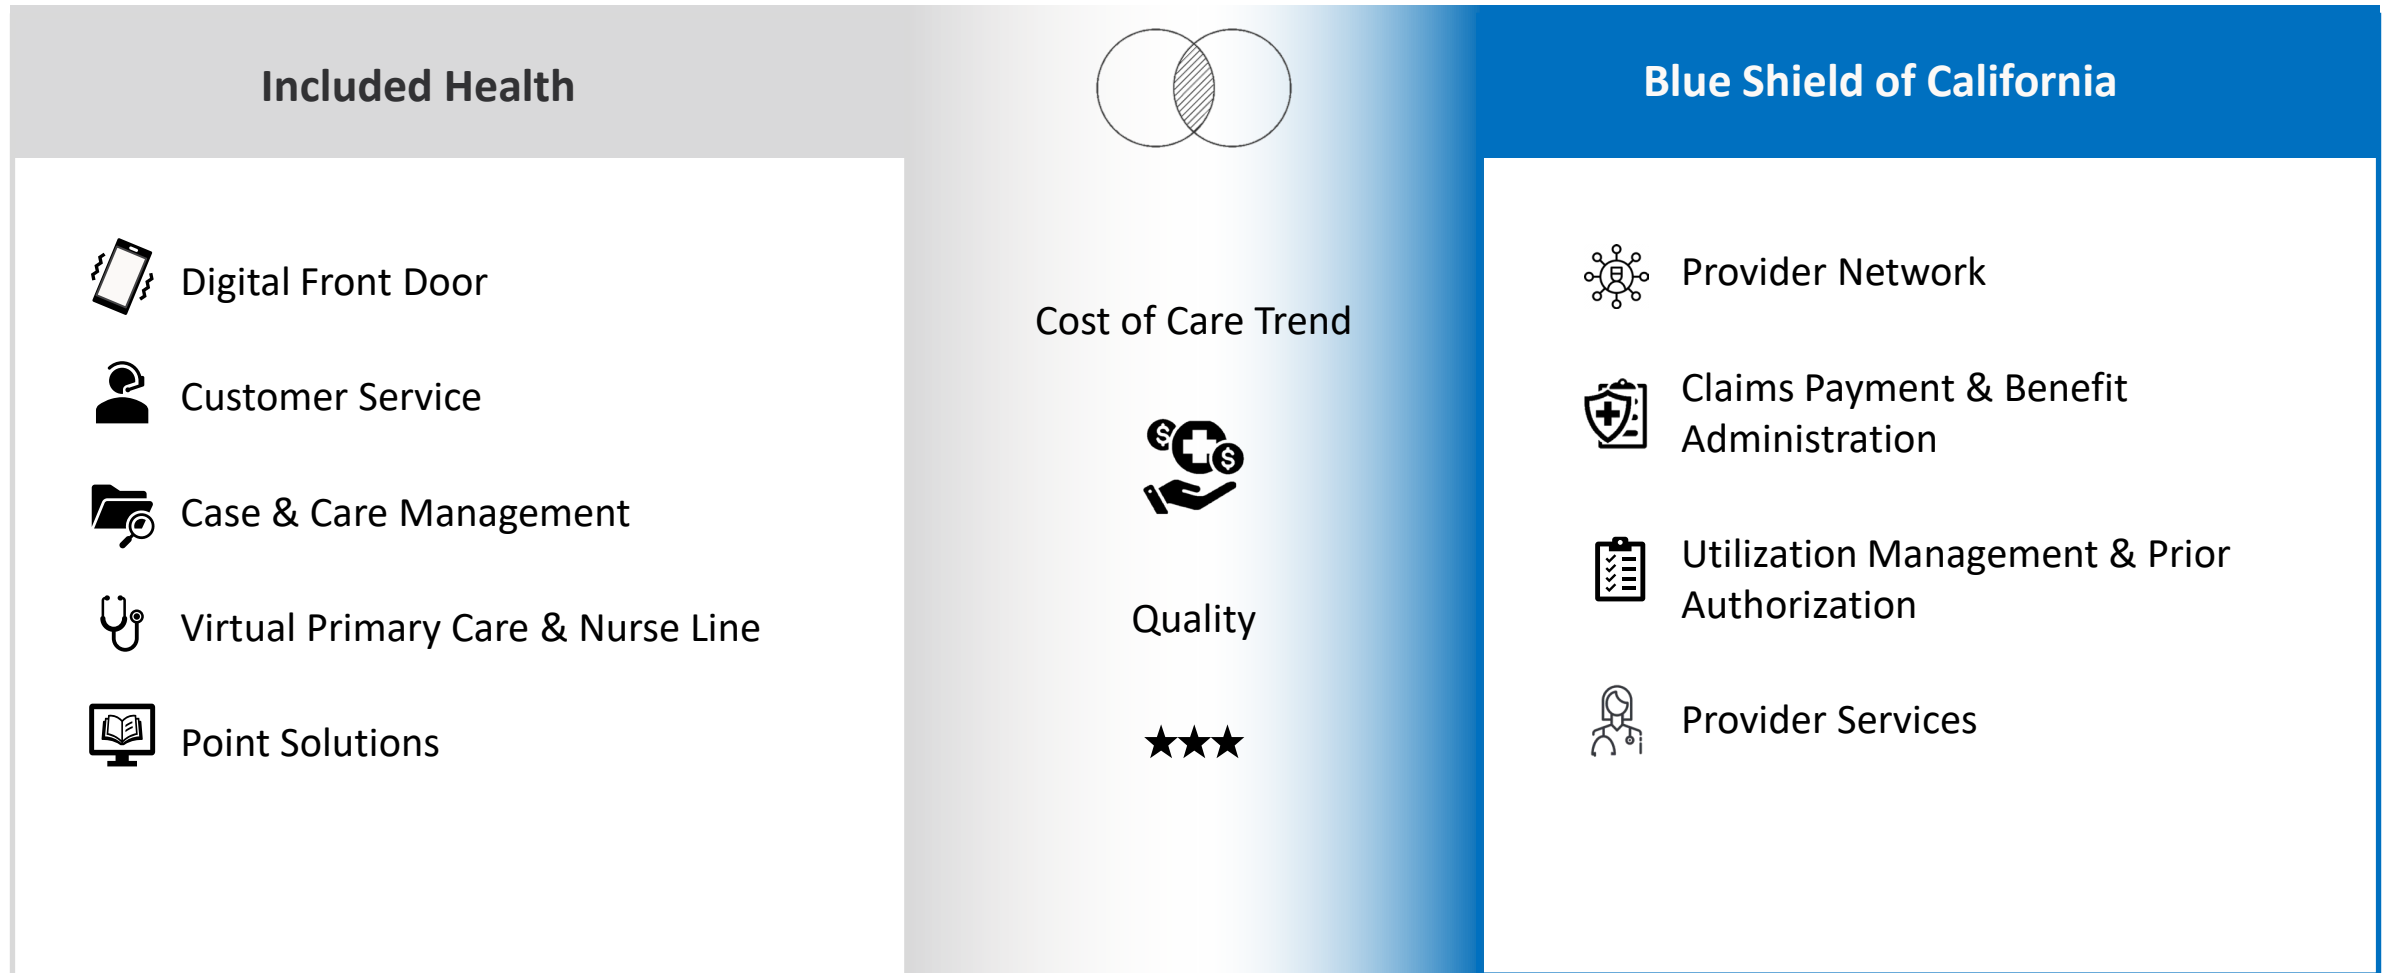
Included Health

Digital Front Door

Customer Service

Case & Care Management

Virtual Primary Care & Nurse Line

Point Solutions

Cost of Care Trend

Quality

★★★

Blue Shield of California

Provider Network

Claims Payment & Benefit Administration

Utilization Management & Prior Authorization

Provider Services